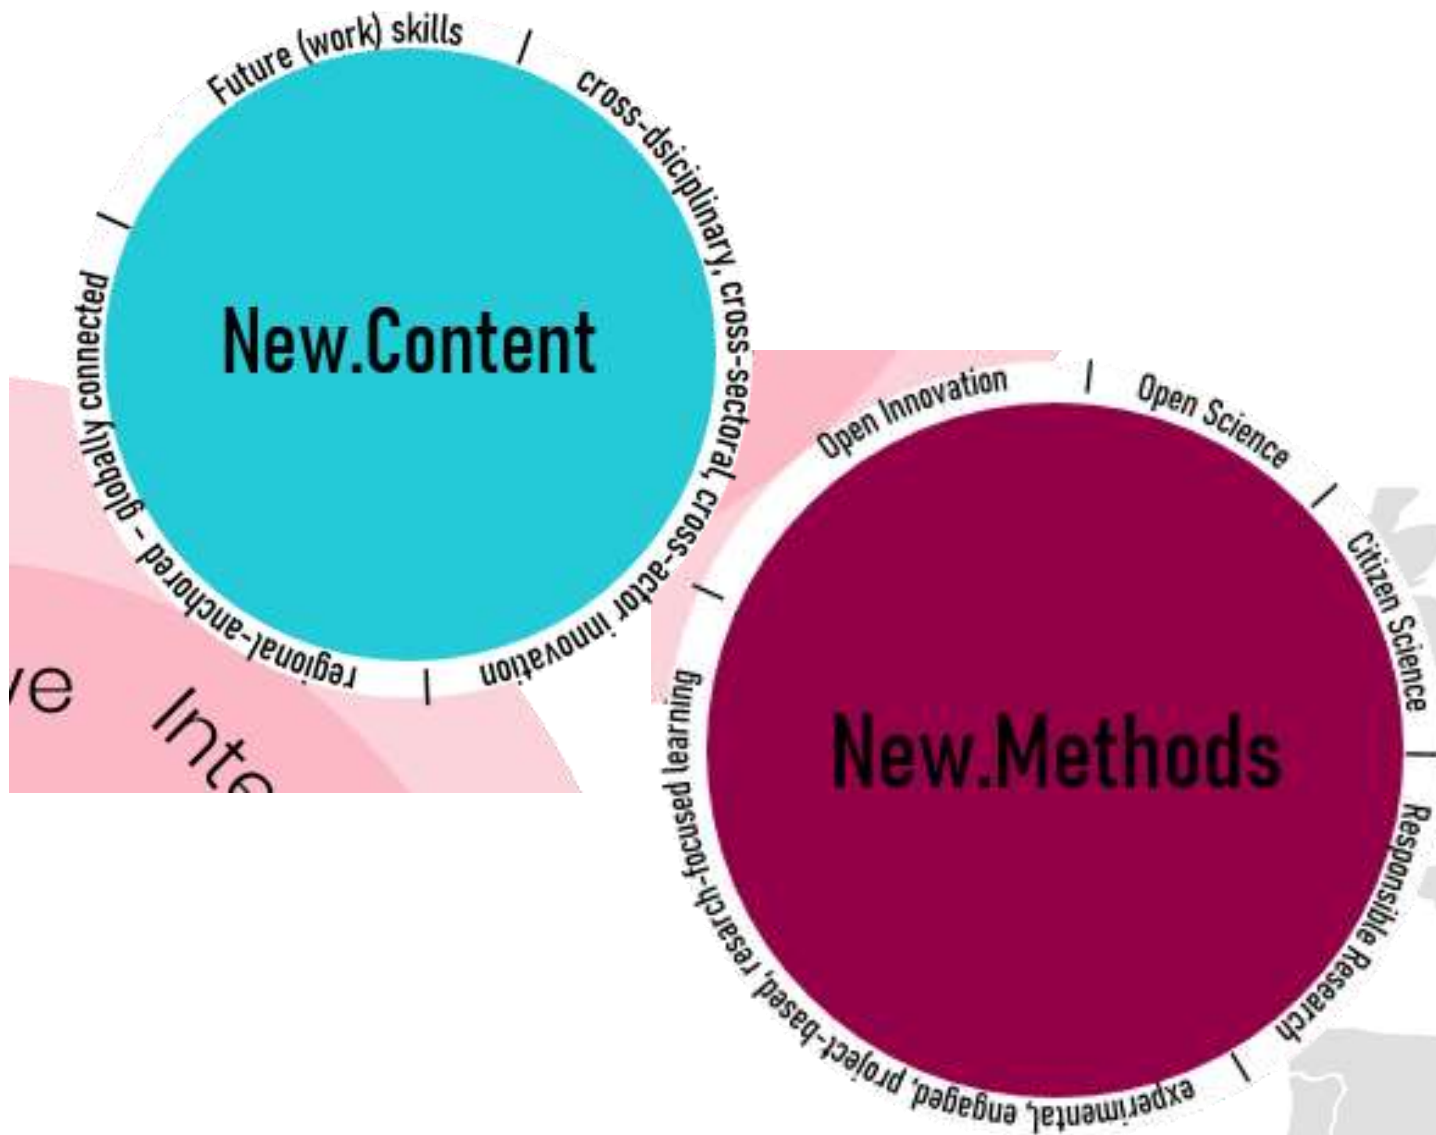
Future (work) skills

cross-dsiciplinary, cross-sectoral, cross-actor innovation

regional-anchored - globally connected

New.Content

ve Inte

Open Innovation

Open Science

Citizen Science

Responsible Research

experimental, engaged, project-based, resarch-focused learning

New.Methods